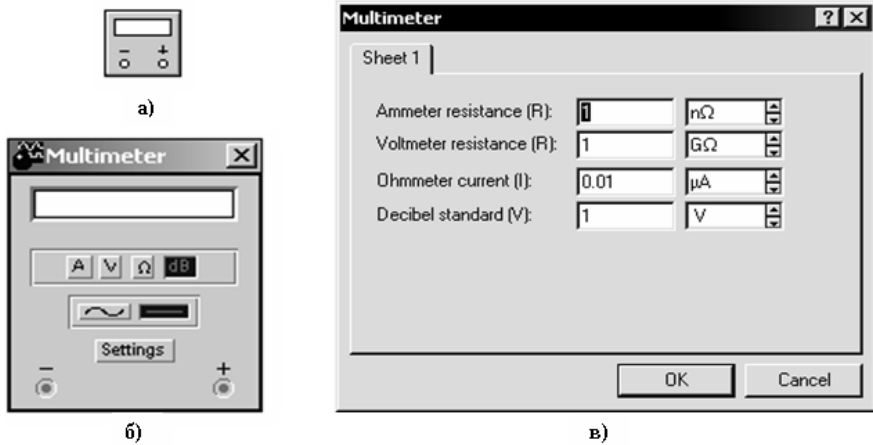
$-$ $+$

а)

Multimeter

A V Ω dB

Settings

$-$ $+$

б)

Multimeter ? X

Sheet 1

Ammeter resistance (R): 1 nΩ

Voltmeter resistance (R): 1 GΩ

Ohmmeter current (I): 0.01 μA

Decibel standard (V): 1 V

OK Cancel

в)